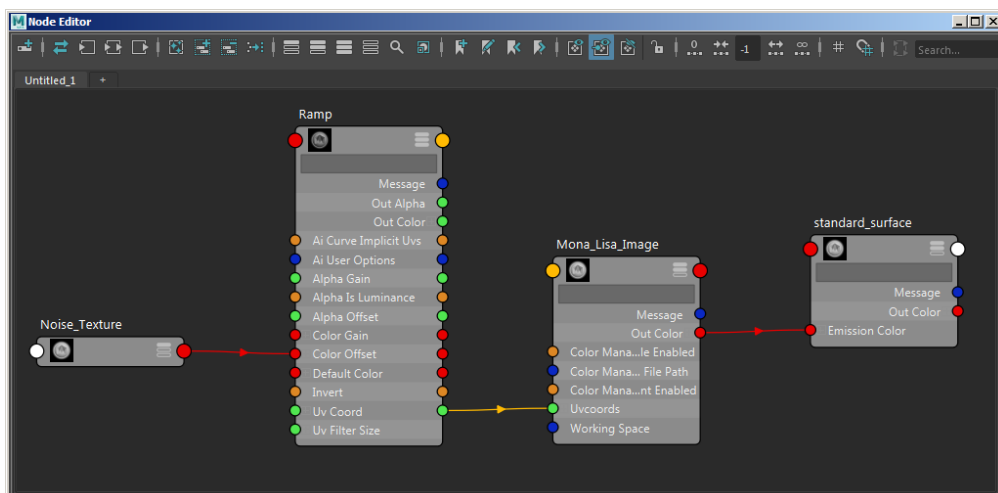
Node Editor

Search...

-1

Untitled_1 +

Ramp

Message
Out Alpha
Out Color
Ai Curve Implicit Uvs
Ai User Options
Alpha Gain
Alpha Is Luminance
Alpha Offset
Color Gain
Color Offset
Default Color
Invert
Uv Coord
Uv Filter Size

Noise_Texture

Mona_Lisa_Image

Message
Out Color
Color Mana...le Enabled
Color Mana... File Path
Color Mana...nt Enabled
Uvcoords
Working Space

standard_surface

Message
Out Color
Emission Color